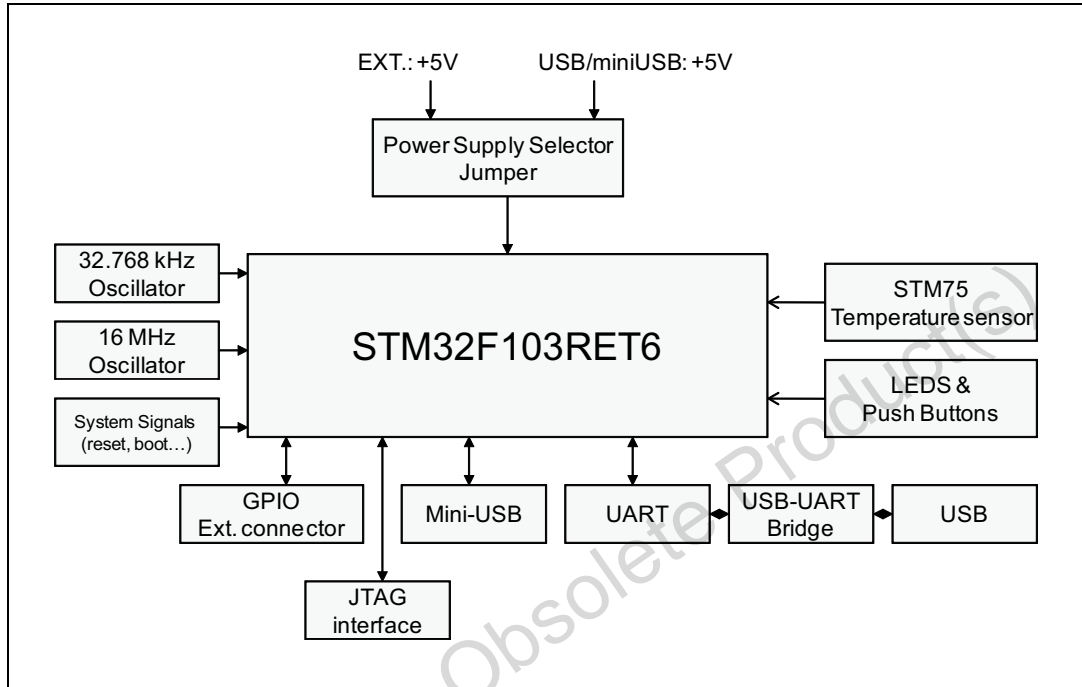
EXT.: +5V

USB/miniUSB: +5V

Power Supply Selector Jumper

32.768 kHz Oscillator

16 MHz Oscillator

System Signals (reset, boot…)

STM32F103RET6

STM75 Temperature sensor

LEDS & Push Buttons

GPIO Ext. connector

Mini-USB

UART

USB-UART Bridge

USB

JTAG interface

Obsolete Product(s)